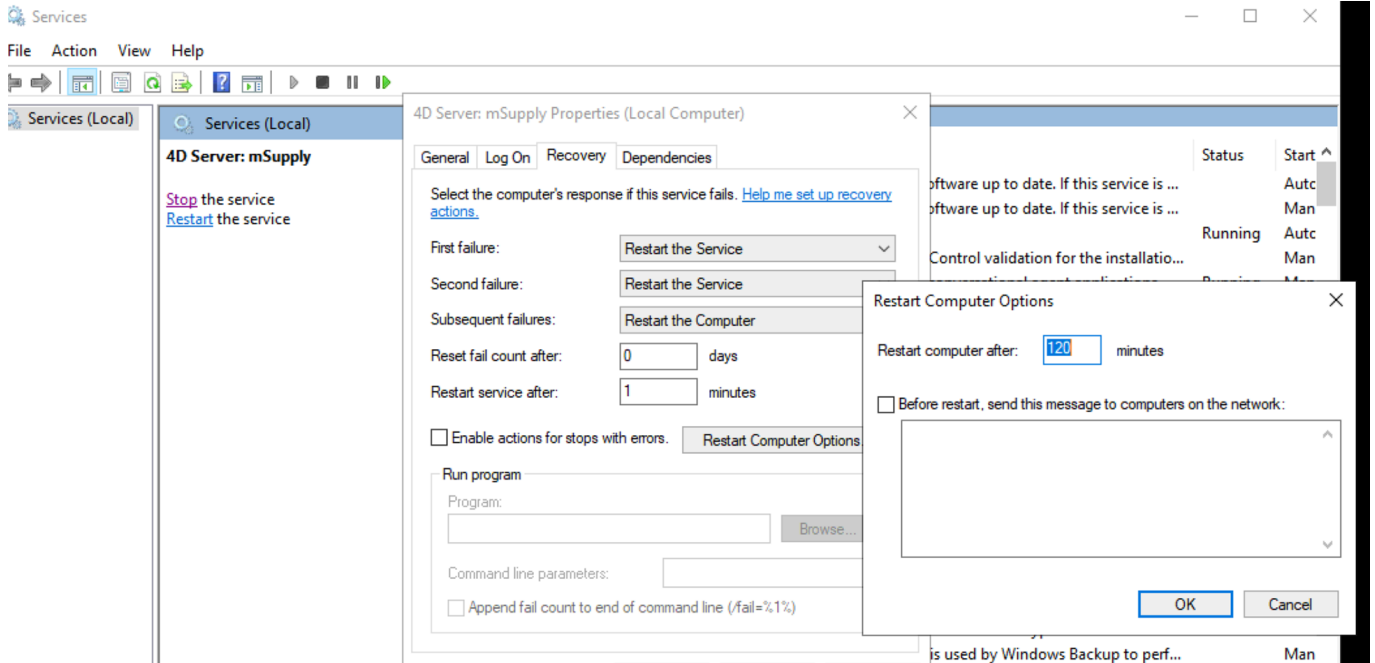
Services

File Action View Help

Services (Local)

Services (Local)

4D Server: mSupply

Stop the service
Restart the service

4D Server: mSupply Properties (Local Computer)

General Log On Recovery Dependencies

Select the computer's response if this service fails. Help me set up recovery actions.

First failure: Restart the Service

Second failure: Restart the Service

Subsequent failures: Restart the Computer

Reset fail count after: 0 days

Restart service after: 1 minutes

Enable actions for stops with errors.

Restart Computer Options

Run program

Program:

Browse...

Command line parameters:

Append fail count to end of command line (/fail=%1%)

Status Start

oftware up to date. If this service is ... Autc
oftware up to date. If this service is ... Man
Running Autc
Control validation for the installatio... Man

is used by Windows Backup to perf... Man

Restart Computer Options

Restart computer after: 120 minutes

Before restart, send this message to computers on the network:

OK Cancel